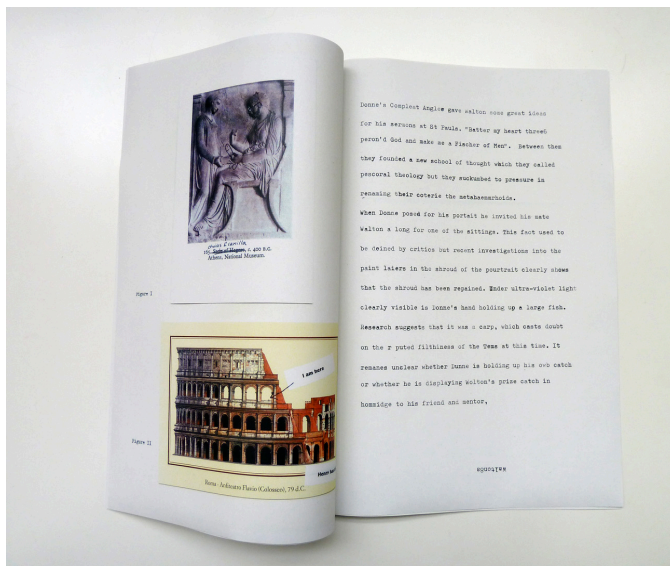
Donne's Compleat Angler
110. Stele of Hegeso, c. 400 B.C. Athens, National Museum.

Figure I

I am here

Figure II

Roma - Anfiteatro Flavio (Colosseo), 79 d.C.

Donne's Compleat Angler gave Walton some great ideas for his sermons at St Pauls. "Batter my heart three person'd God and make me a Fischer of Men". Between them they founded a new school of thought which they called pescural theology but they suckumbed to pressure in renaming their coterie the metaheemrhoids.

When Donne posed for his portait he invited his mate Walton a long for one of the sittings. This fact used to be deined by critics but recent investigations into the paint laiers in the shroud of the pourtrait clearly shows that the shroud has been repained. Under ultra-violet light clearly visible is Donne's hand holding up a large fish. Research suggests that it was a carp, which casts doubt on the r puted filthiness of the Tems at this time. It remanes unclear whether Dunne is holding up his own catch or whether he is displaying Wolton's prize catch in homidge to his friend and mentor.

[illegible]